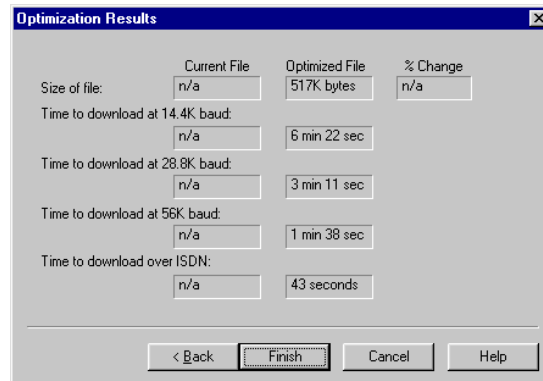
Optimization Results

| | Current File | Optimized File | % Change |
|---|---|---|---|
| Size of file: | n/a | 517K bytes | n/a |
| Time to download at 14.4K baud: | n/a | 6 min 22 sec | |
| Time to download at 28.8K baud: | n/a | 3 min 11 sec | |
| Time to download at 56K baud: | n/a | 1 min 38 sec | |
| Time to download over ISDN: | n/a | 43 seconds | |

< Back Finish Cancel Help